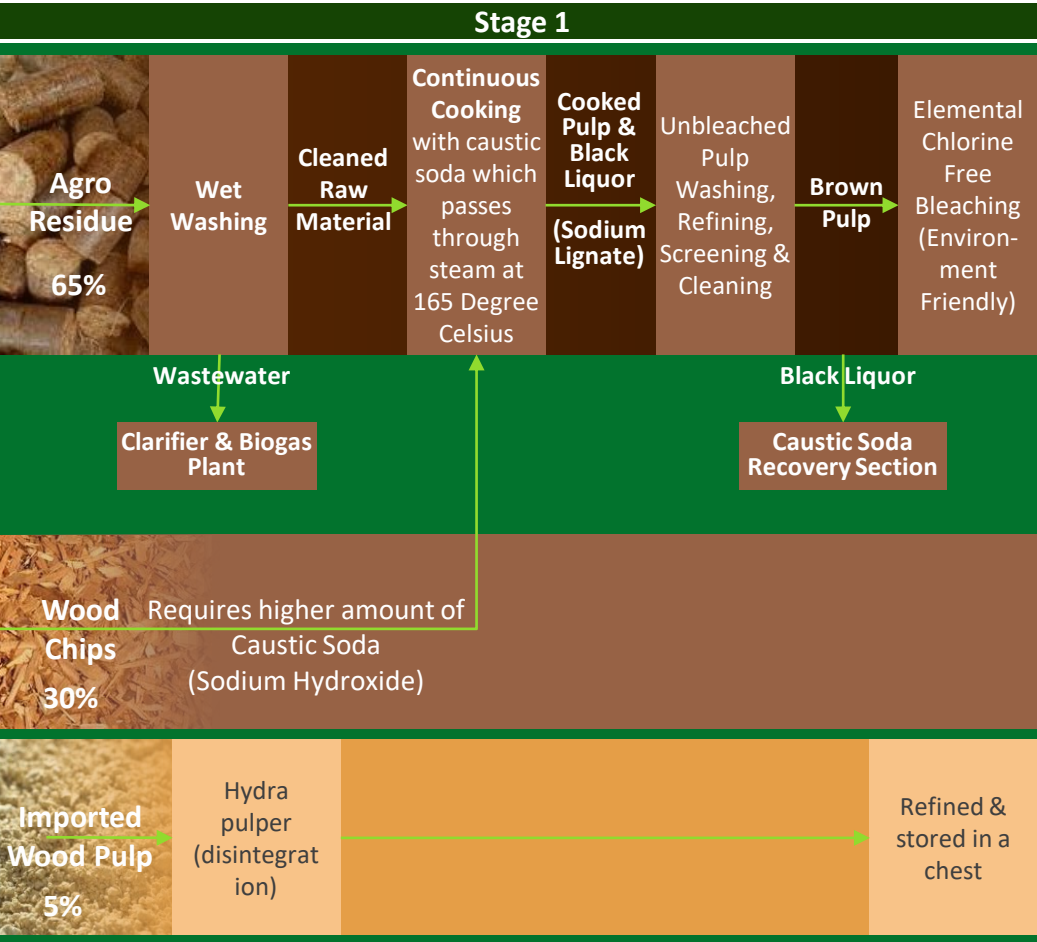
Stage 1

Agro Residue 65%

Wet Washing

Cleaned Raw Material

Continuous Cooking with caustic soda which passes through steam at 165 Degree Celsius

Cooked Pulp & Black Liquor (Sodium Lignate)

Unbleached Pulp Washing, Refining, Screening & Cleaning

Brown Pulp

Elemental Chlorine Free Bleaching (Environment Friendly)

Wastewater

Clarifier & Biogas Plant

Black Liquor

Caustic Soda Recovery Section

Wood Chips 30%

Requires higher amount of Caustic Soda (Sodium Hydroxide)

Imported Wood Pulp 5%

Hydra pulper (disintegration)

Refined & stored in a chest